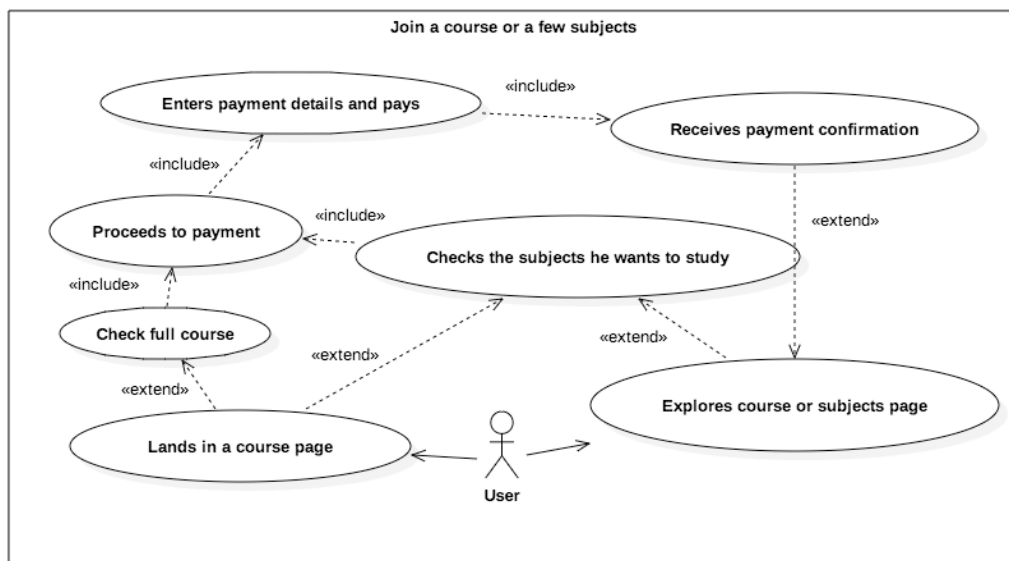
Join a course or a few subjects

«include»

Enters payment details and pays

Receives payment confirmation

«include»

«include»

Proceeds to payment

«extend»

Checks the subjects he wants to study

«include»

Check full course

«extend»

«extend»

«extend»

Explores course or subjects page

Lands in a course page

User